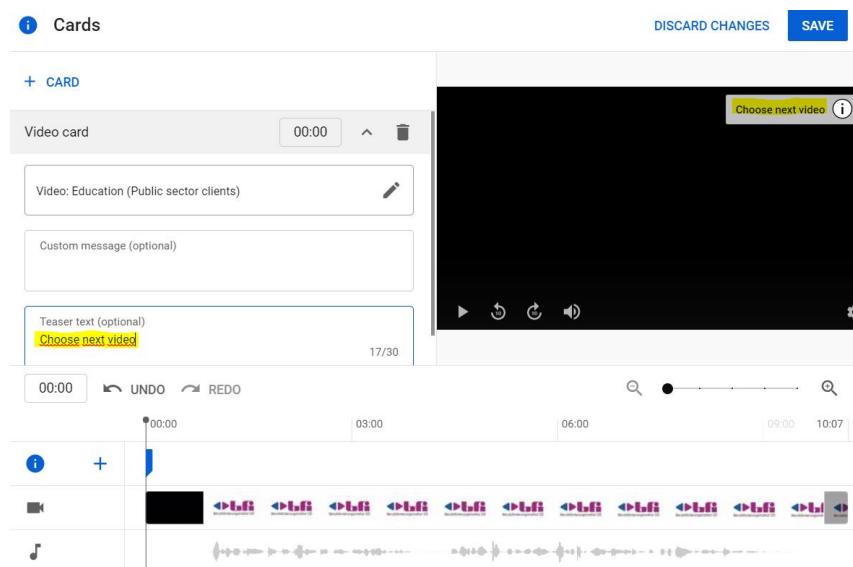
Cards

DISCARD CHANGES

SAVE

+ CARD

Video card

00:00

Video: Education (Public sector clients)

Custom message (optional)

Teaser text (optional)

Choose next video

17/30

Choose next video

00:00

UNDO

REDO

00:00

03:00

06:00

09:00

10:07